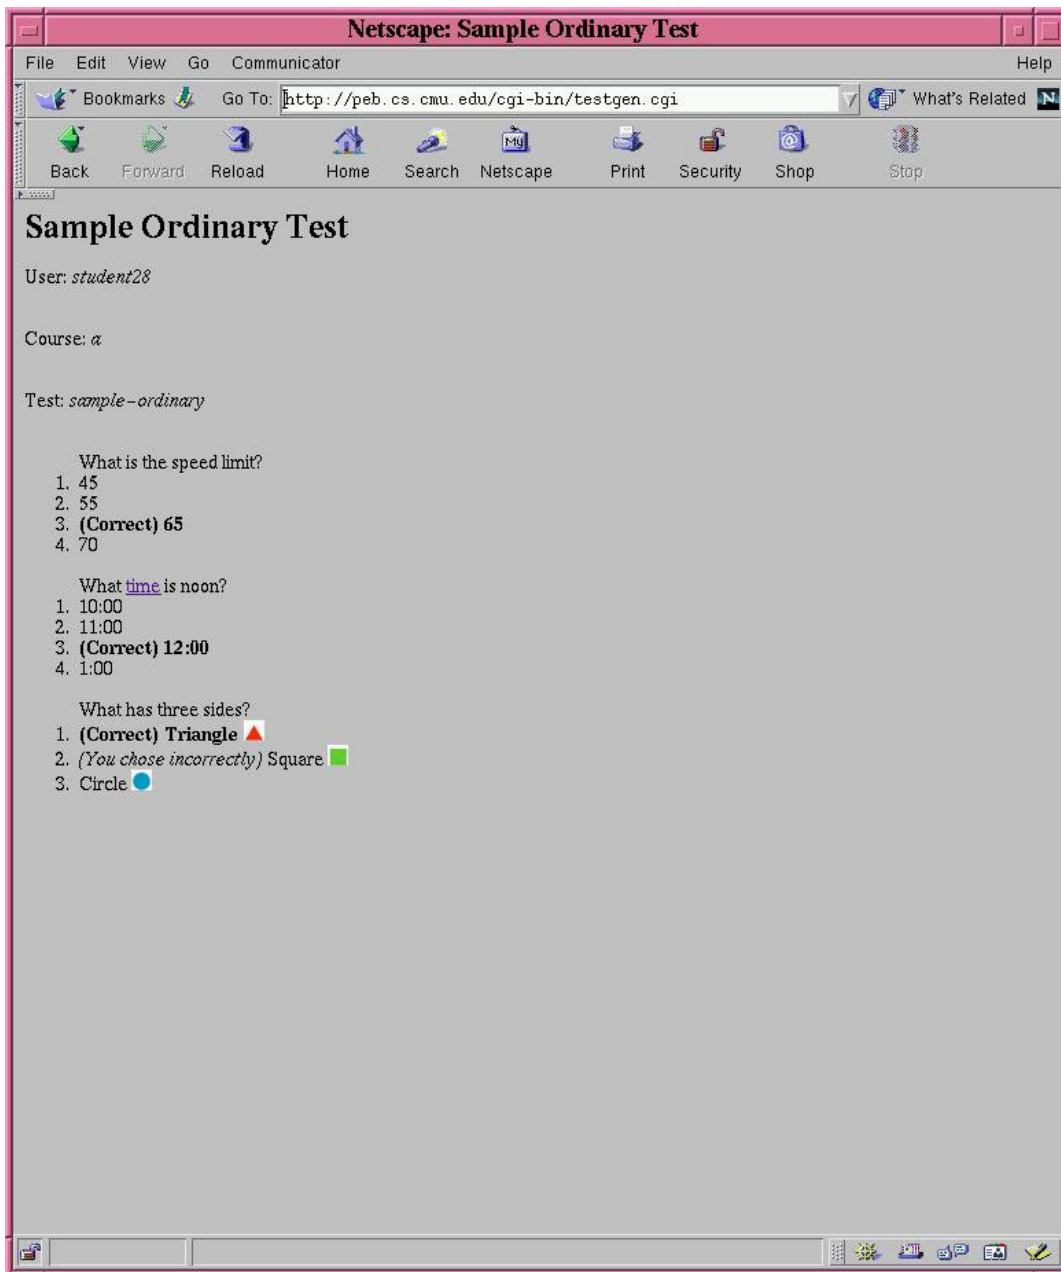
Netscape: Sample Ordinary Test

File Edit View Go Communicator Help

Bookmarks Go To: http://peb.cs.cmu.edu/cgi-bin/testgen.cgi What's Related

Back Forward Reload Home Search Netscape Print Security Shop Stop

Sample Ordinary Test

User: *student28*

Course: *a*

Test: *sample-ordinary*

What is the speed limit?
1. 45
2. 55
3. **(Correct) 65**
4. 70

What time is noon?
1. 10:00
2. 11:00
3. **(Correct) 12:00**
4. 1:00

What has three sides?
1. **(Correct) Triangle**
2. *(You chose incorrectly)* Square
3. Circle